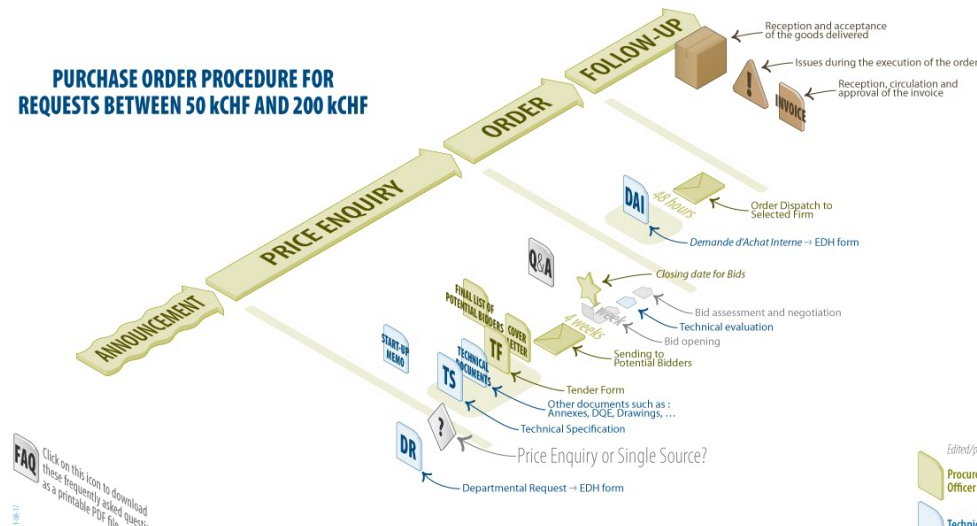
PURCHASE ORDER PROCEDURE FOR REQUESTS BETWEEN 50 kCHF AND 200 kCHF

ANNOUNCEMENT

PRICE ENQUIRY

ORDER

FOLLOW-UP

Reception and acceptance of the goods delivered

Issues during the execution of the order

Reception, circulation and approval of the invoice

INVOICE

DAI

48 hours

Order Dispatch to Selected Firm

Demande d'Achat Interne → EDH form

Q&A

Closing date for Bids

Bid assessment and negotiation

Technical evaluation

Bid opening

4 weeks

Sending to Potential Bidders

FINAL LIST OF POTENTIAL BIDDERS

COVER LETTER

TF

Tender Form

START-UP MEMO

TECHNICAL DOCUMENTS

TS

Other documents such as : Annexes, DQE, Drawings, …

Technical Specification

?

Price Enquiry or Single Source?

DR

Departmental Request → EDH form

FAQ

Click on this icon to download these frequently asked questi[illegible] as a printable PDF file

Edited/p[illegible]

Procur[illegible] Officer

Techni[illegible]